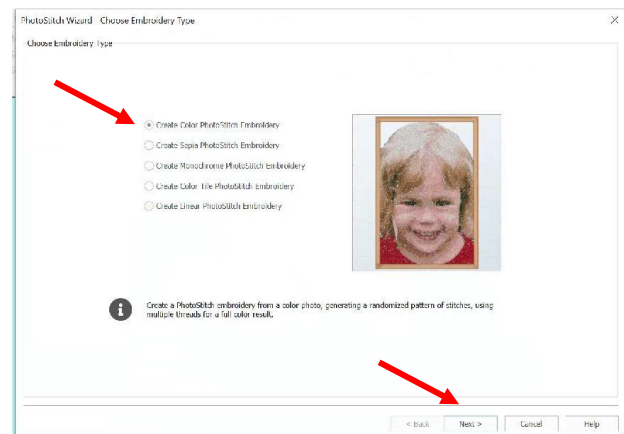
PhotoStitch Wizard - Choose Embroidery Type

Choose Embroidery Type

Create Color PhotoStitch Embroidery

Create Sepia PhotoStitch Embroidery

Create Monochrome PhotoStitch Embroidery

Create Color Tile PhotoStitch Embroidery

Create Linear PhotoStitch Embroidery

Create a PhotoStitch embroidery from a color photo, generating a randomized pattern of stitches, using multiple threads for a full color result.

< Back

Next >

Cancel

Help